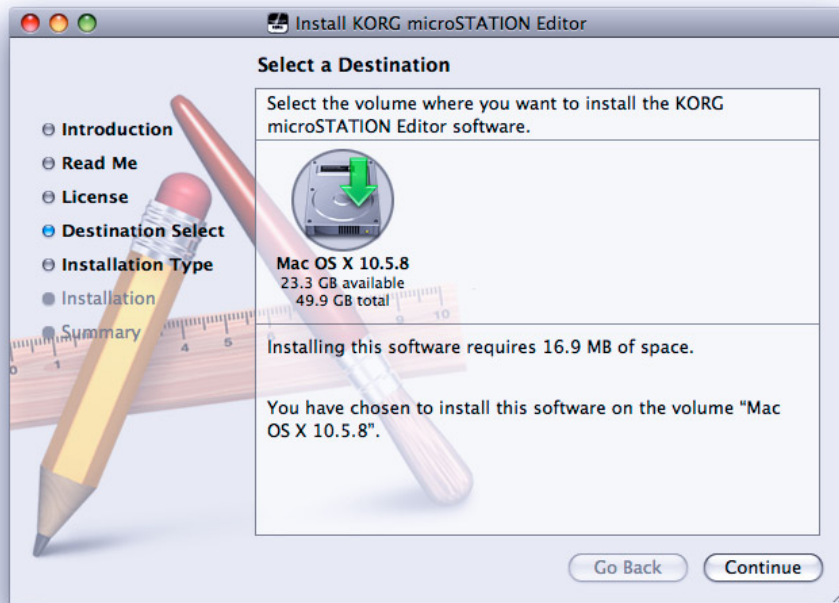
Install KORG microSTATION Editor

Select a Destination

Introduction
Read Me
License
Destination Select
Installation Type
Installation
Summary

Select the volume where you want to install the KORG microSTATION Editor software.

Mac OS X 10.5.8
23.3 GB available
49.9 GB total

Installing this software requires 16.9 MB of space.

You have chosen to install this software on the volume "Mac OS X 10.5.8".

Go Back
Continue